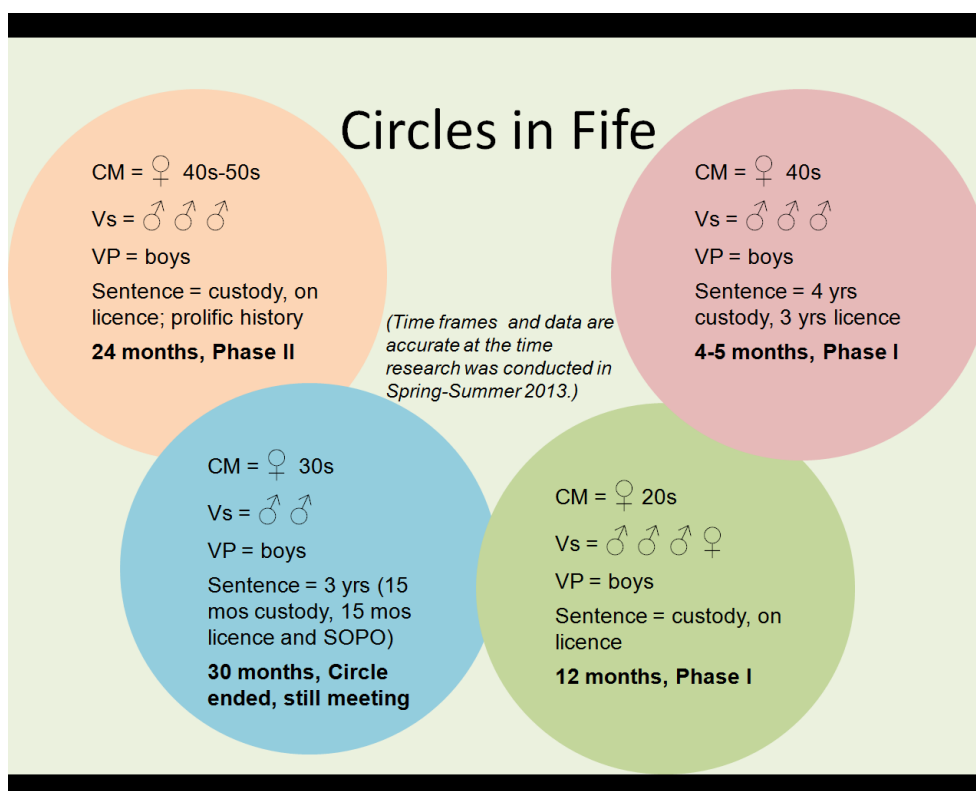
Circles in Fife

CM = ♀ 40s-50s

Vs = ♂ ♂ ♂

VP = boys

Sentence = custody, on licence; prolific history

**24 months, Phase II**

CM = ♀ 40s

Vs = ♂ ♂ ♂

VP = boys

Sentence = 4 yrs custody, 3 yrs licence

**4-5 months, Phase I**

*(Time frames and data are accurate at the time research was conducted in Spring-Summer 2013.)*

CM = ♀ 30s

Vs = ♂ ♂

VP = boys

Sentence = 3 yrs (15 mos custody, 15 mos licence and SOPO)

**30 months, Circle ended, still meeting**

CM = ♀ 20s

Vs = ♂ ♂ ♂ ♀

VP = boys

Sentence = custody, on licence

**12 months, Phase I**